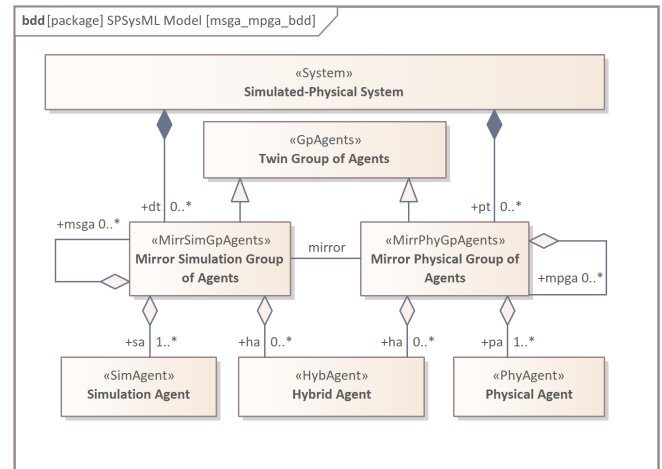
**bdd** [package] SPSysML Model [msga_mpga_bdd]

«System»
**Simulated-Physical System**

«GpAgents»
**Twin Group of Agents**

+dt 0..*

+pt 0..*

+msga 0..*

«MirrSimGpAgents»
**Mirror Simulation Group of Agents**

mirror

«MirrPhyGpAgents»
**Mirror Physical Group of Agents**

+mpga 0..*

+sa 1..*

+ha 0..*

+ha 0..*

+pa 1..*

«SimAgent»
**Simulation Agent**

«HybAgent»
**Hybrid Agent**

«PhyAgent»
**Physical Agent**